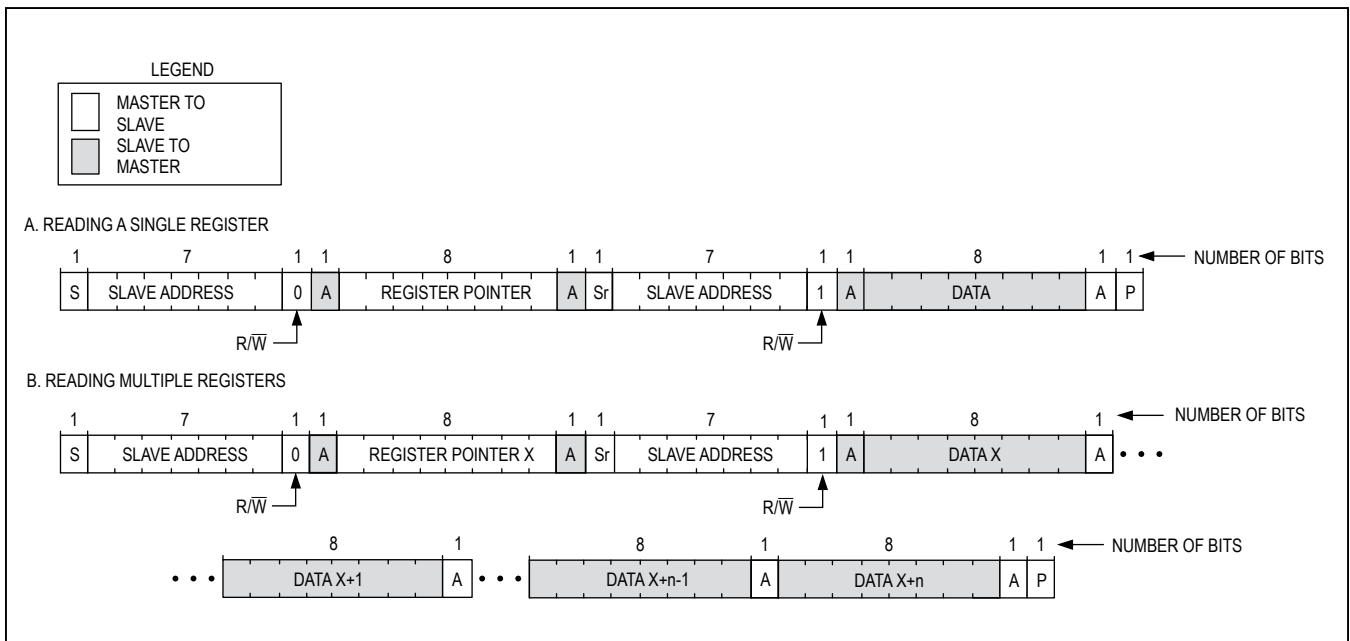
LEGEND
MASTER TO SLAVE
SLAVE TO MASTER

A. READING A SINGLE REGISTER

| 1 | 7 | 1 | 1 | 8 | 1 | 1 | 7 | 1 | 1 | 8 | 1 | 1 |
|---|---|---|---|---|---|---|---|---|---|---|---|---|
| S | SLAVE ADDRESS | 0 | A | REGISTER POINTER | A | Sr | SLAVE ADDRESS | 1 | A | DATA | A | P |

NUMBER OF BITS

$R/\overline{W}$

$R/\overline{W}$

B. READING MULTIPLE REGISTERS

| 1 | 7 | 1 | 1 | 8 | 1 | 1 | 7 | 1 | 1 | 8 | 1 |
|---|---|---|---|---|---|---|---|---|---|---|---|
| S | SLAVE ADDRESS | 0 | A | REGISTER POINTER X | A | Sr | SLAVE ADDRESS | 1 | A | DATA X | A |

• • •

NUMBER OF BITS

$R/\overline{W}$

$R/\overline{W}$

• • •

| 8 | 1 | | 8 | 1 | 8 | 1 | 1 |
|---|---|---|---|---|---|---|---|
| DATA X+1 | A | • • • | DATA X+n-1 | A | DATA X+n | A | P |

NUMBER OF BITS